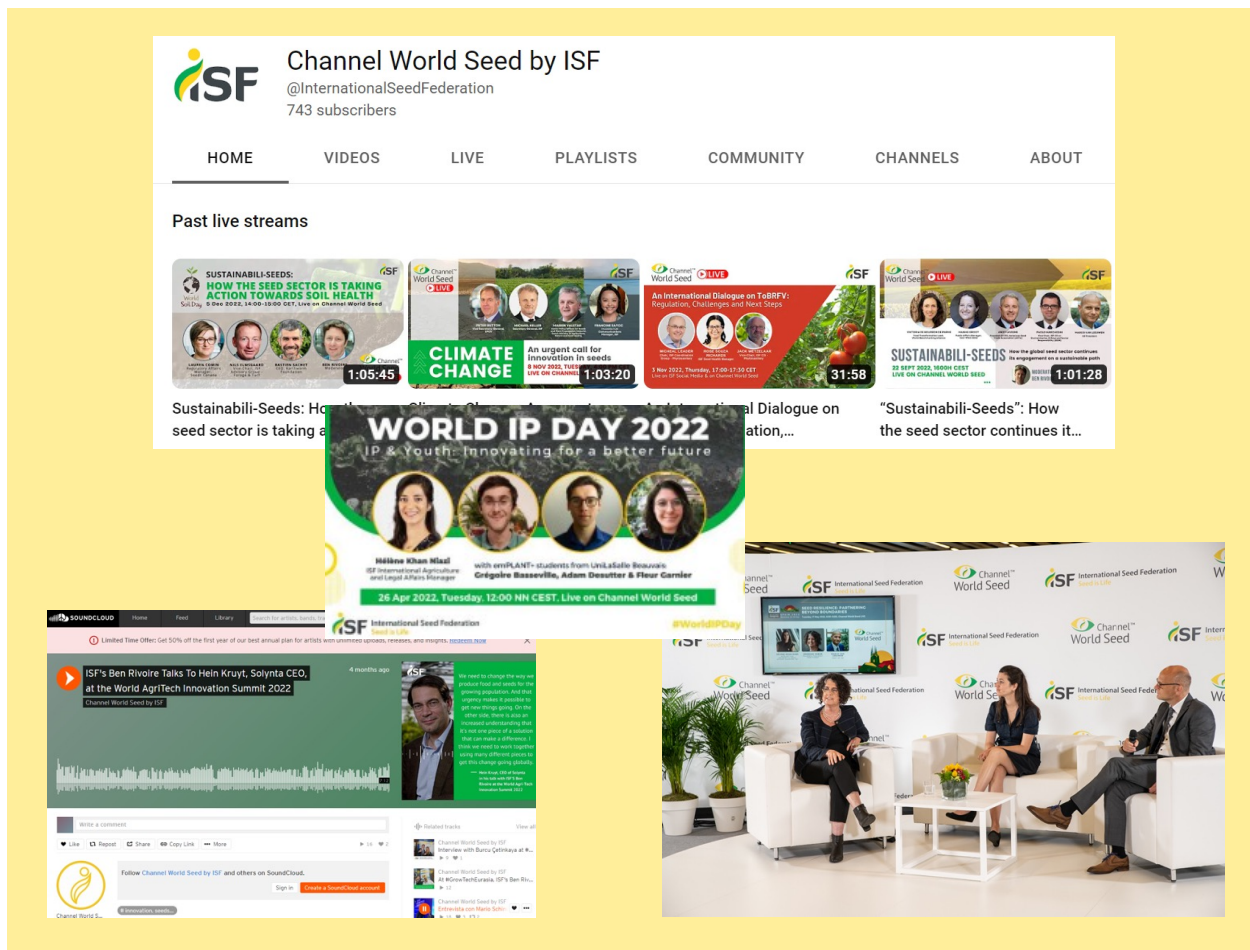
ISF

Channel World Seed by ISF
@InternationalSeedFederation
743 subscribers

HOME VIDEOS LIVE PLAYLISTS COMMUNITY CHANNELS ABOUT

Past live streams

SUSTAINABILI-SEEDS: HOW THE SEED SECTOR IS TAKING ACTION TOWARDS SOIL HEALTH
World Soil Day
1:05:45
Sustainabili-Seeds: How the seed sector is taking a

Channel World Seed LIVE
CLIMATE CHANGE
An urgent call for innovation in seeds
8 NOV 2022, TUESDAY LIVE ON CHANNEL
1:03:20

Channel World Seed LIVE
An International Dialogue on ToBRFV: Regulation, Challenges and Next Steps
31:58
An International Dialogue on ...ation,...

Channel World Seed LIVE
SUSTAINABILI-SEEDS How the global seed sector continues its engagement on a sustainable path
22 SEPT 2022, 1600H CEST LIVE ON CHANNEL WORLD SEED
1:01:28
"Sustainabili-Seeds": How the seed sector continues it...

WORLD IP DAY 2022
IP & Youth: Innovating for a better future
Hélène Khan Niazi
ISF International Agriculture and Legal Affairs Manager
with emPLANT+ students from UniLaSalle Beauvais:
Grégoire Basseville, Adam Desutter & Fleur Garnier
26 Apr 2022, Tuesday, 12:00 NN CEST. Live on Channel World Seed
ISF International Seed Federation Seed is Life
#WorldIPDay

SOUNDCLOUD Home Feed Library
Limited Time Offer: Get 50% off the first year of our best annual plan for artists with unlimited uploads, releases, and insights. Redeem Now
ISF's Ben Rivoire Talks To Hein Kruyt, Solynta CEO, at the World AgriTech Innovation Summit 2022
Channel World Seed by ISF
4 months ago
We need to change the way we produce food and seeds for the growing population. And that urgency makes it possible to get new things going. On the other side, there is also an increased understanding that it's not one piece of a solution that can make a difference. I think we need to work together using many different pieces to get this change going globally.
Write a comment
Like Repost Share Copy Link More
Follow Channel World Seed by ISF and others on SoundCloud.
Sign in Create a SoundCloud account
Channel World S...
# innovation, seeds...
Related tracks
Channel World Seed by ISF
Interview with Burcu Çetinkaya at #...
Channel World Seed by ISF
At #GrowTechEurasia, ISF's Ben Riv...
Channel World Seed by ISF
Entrevista con Mario Schi...

Channel World Seed
ISF International Seed Federation
Seed is Life